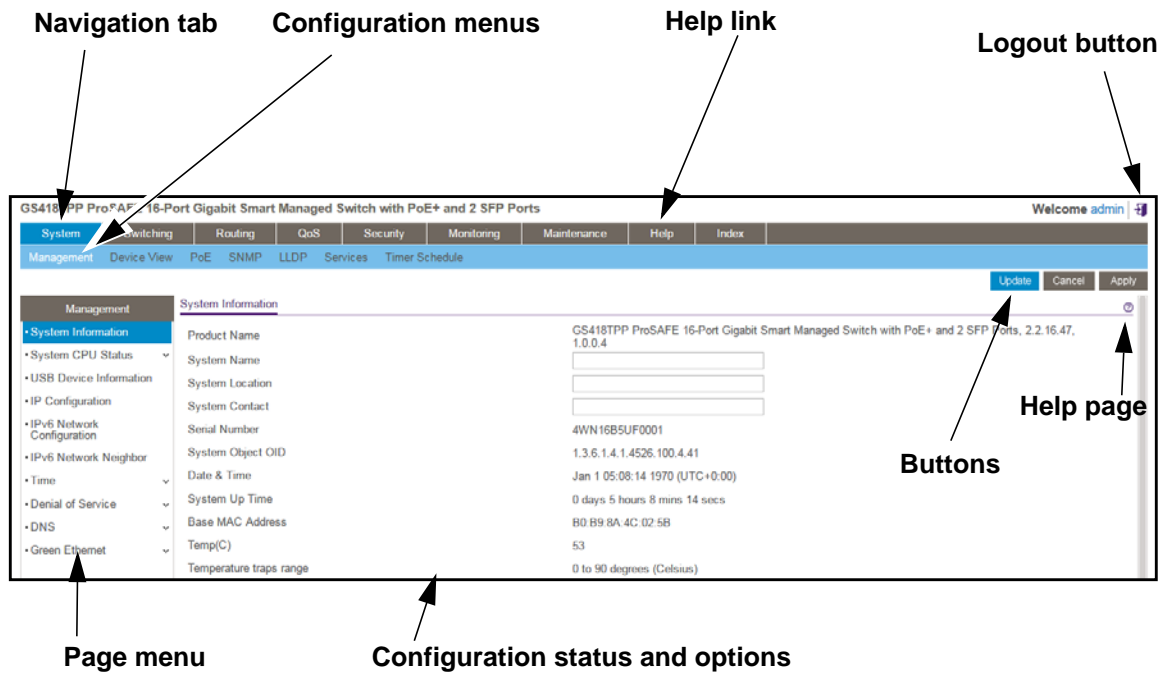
Navigation tab
Configuration menus
Help link
Logout button

GS418TPP ProSAFE 16-Port Gigabit Smart Managed Switch with PoE+ and 2 SFP Ports
Welcome admin

System | Switching | Routing | QoS | Security | Monitoring | Maintenance | Help | Index

Management | Device View | PoE | SNMP | LLDP | Services | Timer Schedule

Update | Cancel | Apply

Management
• System Information
• System CPU Status
• USB Device Information
• IP Configuration
• IPv6 Network Configuration
• IPv6 Network Neighbor
• Time
• Denial of Service
• DNS
• Green Ethernet

System Information

| | |
|---|---|
| Product Name | GS418TPP ProSAFE 16-Port Gigabit Smart Managed Switch with PoE+ and 2 SFP Ports, 2.2.16.47, 1.0.0.4 |
| System Name | |
| System Location | |
| System Contact | |
| Serial Number | 4WN16B5UF0001 |
| System Object OID | 1.3.6.1.4.1.4526.100.4.41 |
| Date & Time | Jan 1 05:08:14 1970 (UTC+0:00) |
| System Up Time | 0 days 5 hours 8 mins 14 secs |
| Base MAC Address | B0:B9:8A:4C:02:5B |
| Temp(C) | 53 |
| Temperature traps range | 0 to 90 degrees (Celsius) |

Help page
Buttons
Page menu
Configuration status and options